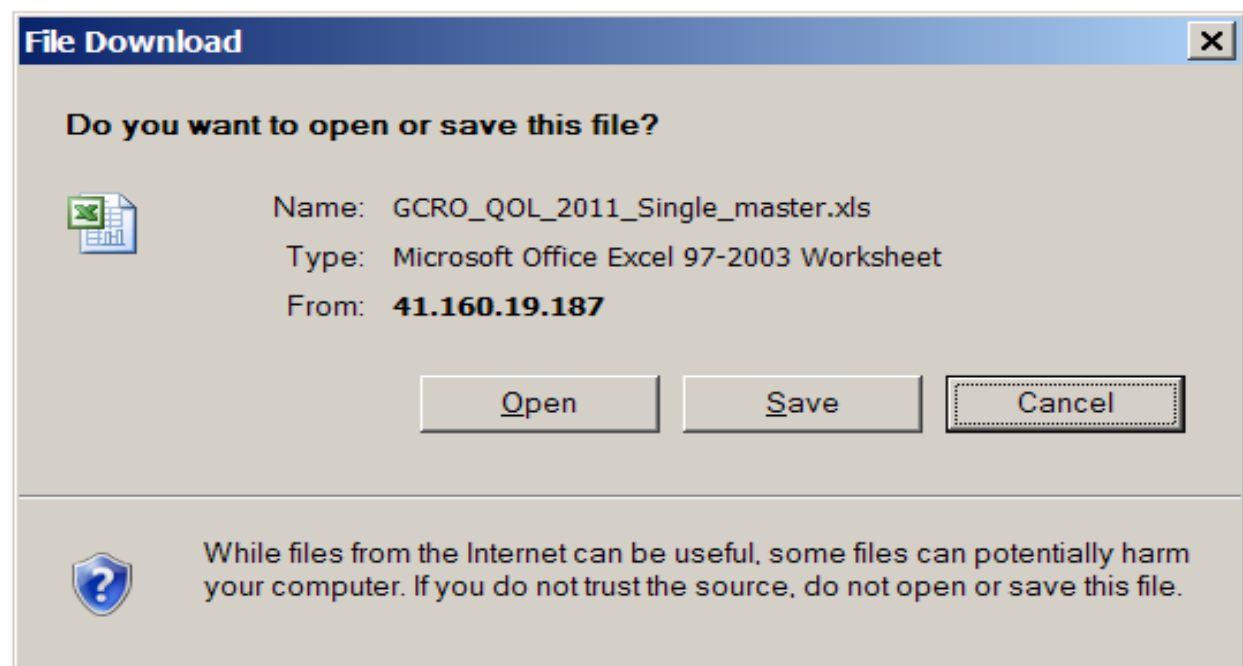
File Download

×

Do you want to open or save this file?

Name: GCRO_QOL_2011_Single_master.xls

Type: Microsoft Office Excel 97-2003 Worksheet

From: 41.160.19.187

Open

Save

Cancel

While files from the Internet can be useful, some files can potentially harm your computer. If you do not trust the source, do not open or save this file.